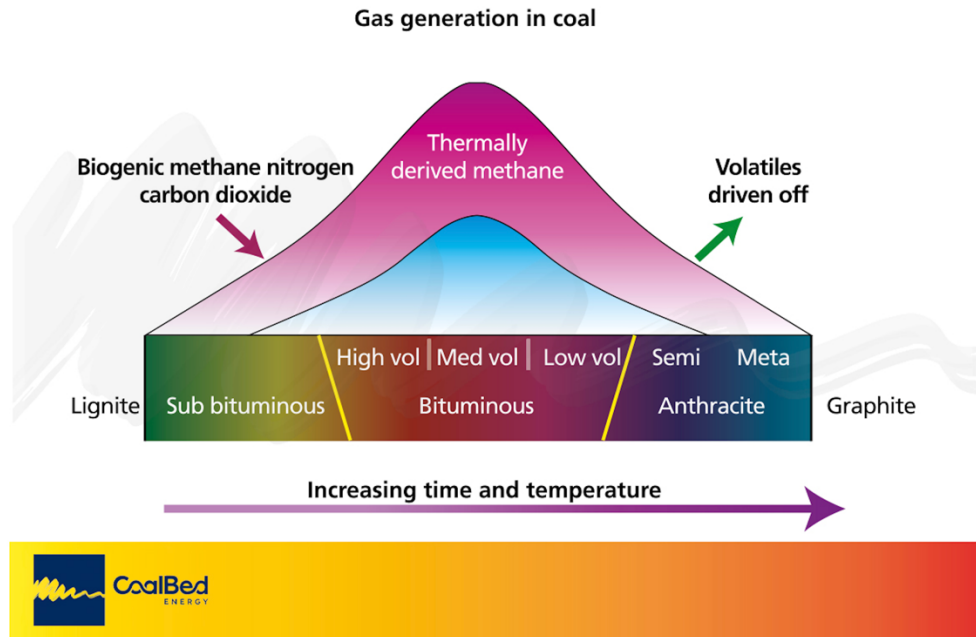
Gas generation in coal

Thermally derived methane

Biogenic methane nitrogen carbon dioxide

Volatiles driven off

High vol | Med vol | Low vol

Semi

Meta

Lignite

Sub bituminous

Bituminous

Anthracite

Graphite

Increasing time and temperature

CoalBed ENERGY